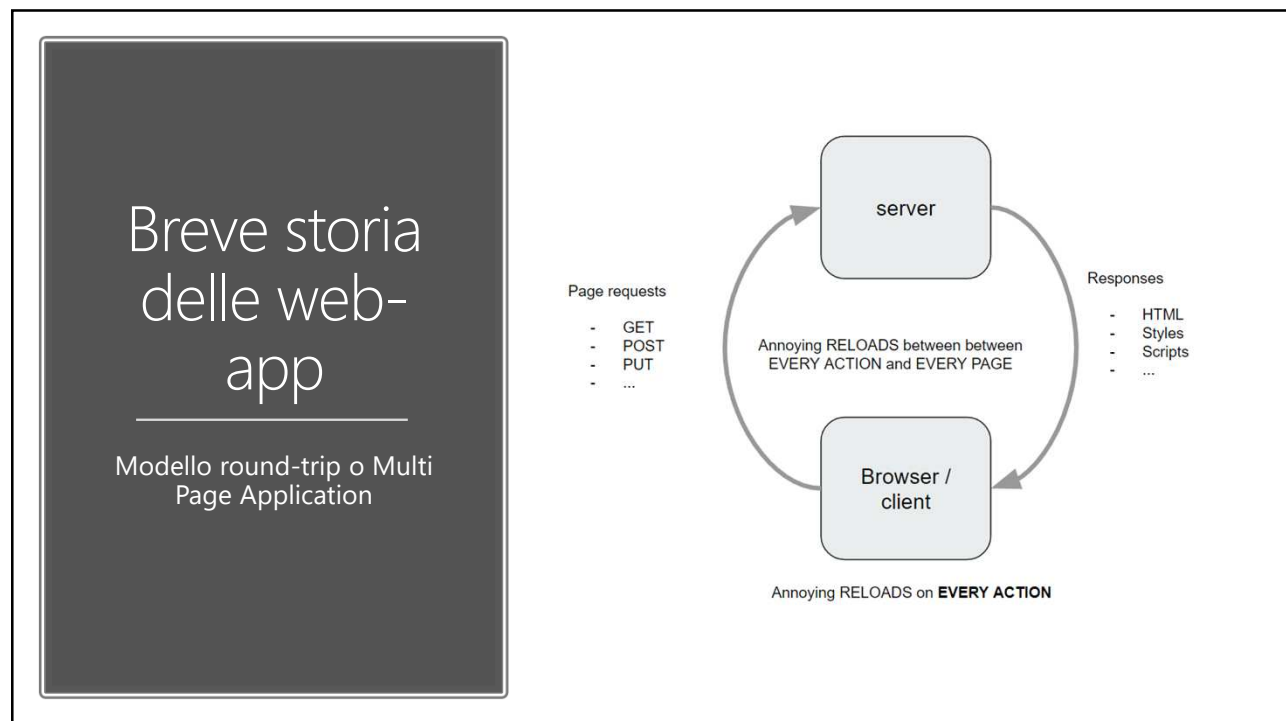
Breve storia delle web-app

Modello round-trip o Multi Page Application

server

Page requests

- GET
- POST
- PUT
- ...

Annoying RELOADS between between EVERY ACTION and EVERY PAGE

Responses

- HTML
- Styles
- Scripts
- ...

Browser / client

Annoying RELOADS on **EVERY ACTION**